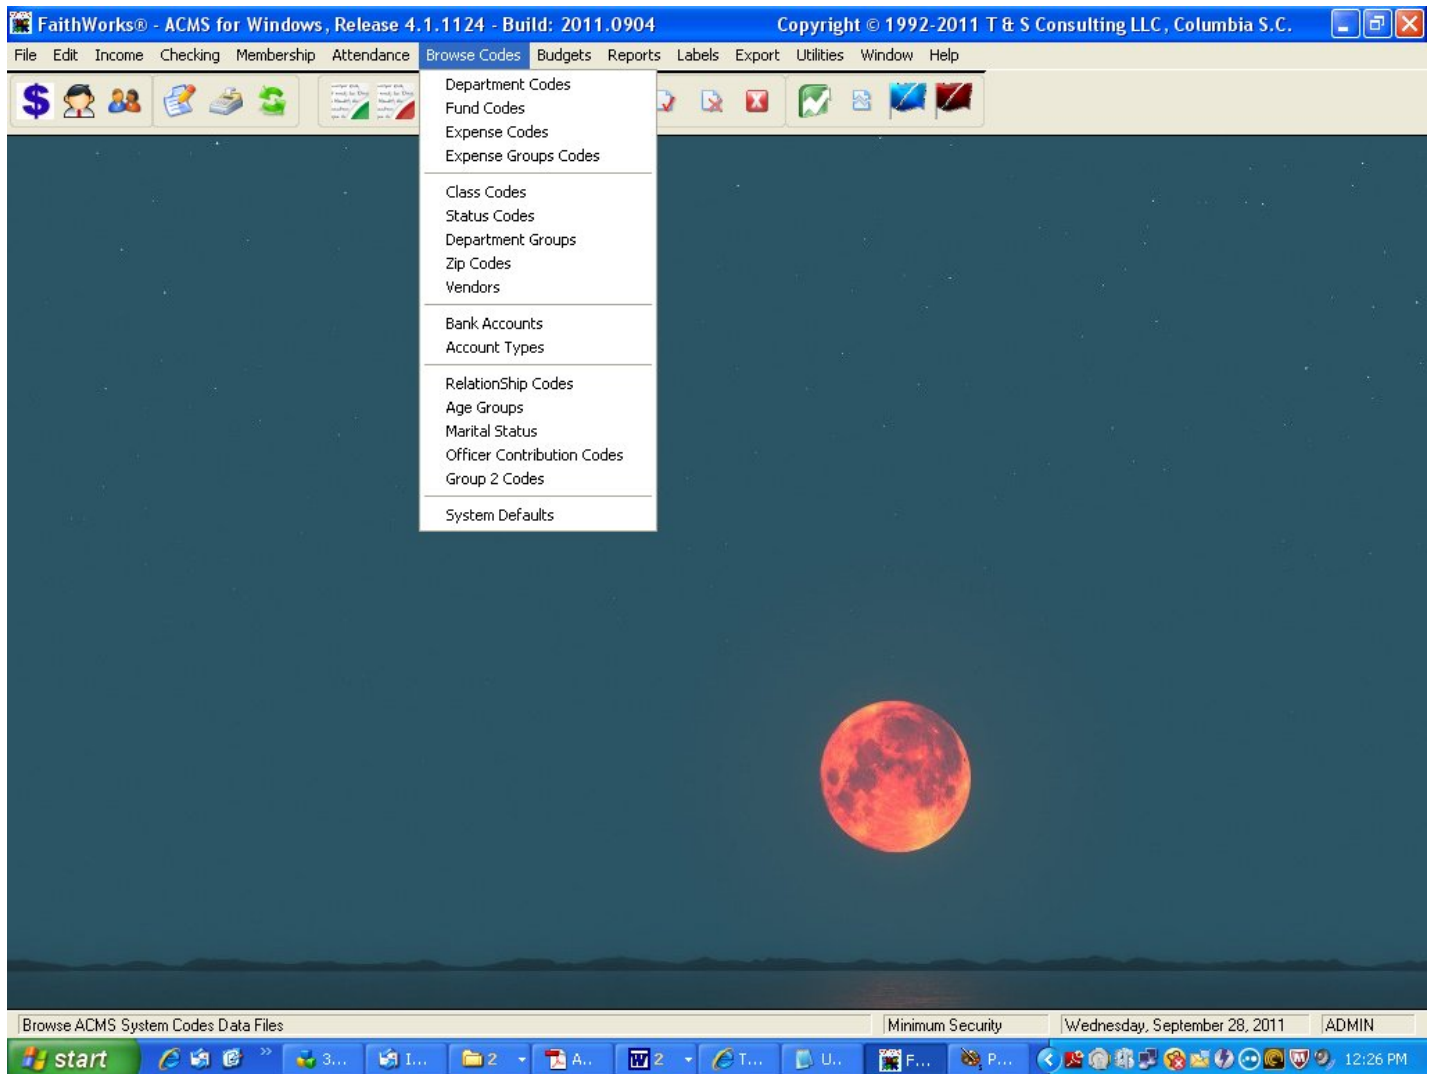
FaithWorks® - ACMS for Windows, Release 4.1.1124 - Build: 2011.0904     Copyright © 1992-2011 T & S Consulting LLC, Columbia S.C.

File Edit Income Checking Membership Attendance Browse Codes Budgets Reports Labels Export Utilities Window Help

Department Codes
Fund Codes
Expense Codes
Expense Groups Codes

Class Codes
Status Codes
Department Groups
Zip Codes
Vendors

Bank Accounts
Account Types

RelationShip Codes
Age Groups
Marital Status
Officer Contribution Codes
Group 2 Codes

System Defaults

Browse ACMS System Codes Data Files | Minimum Security | Wednesday, September 28, 2011 | ADMIN

start 3... I... 2 A.. 2 T... U.. F... P... 12:26 PM